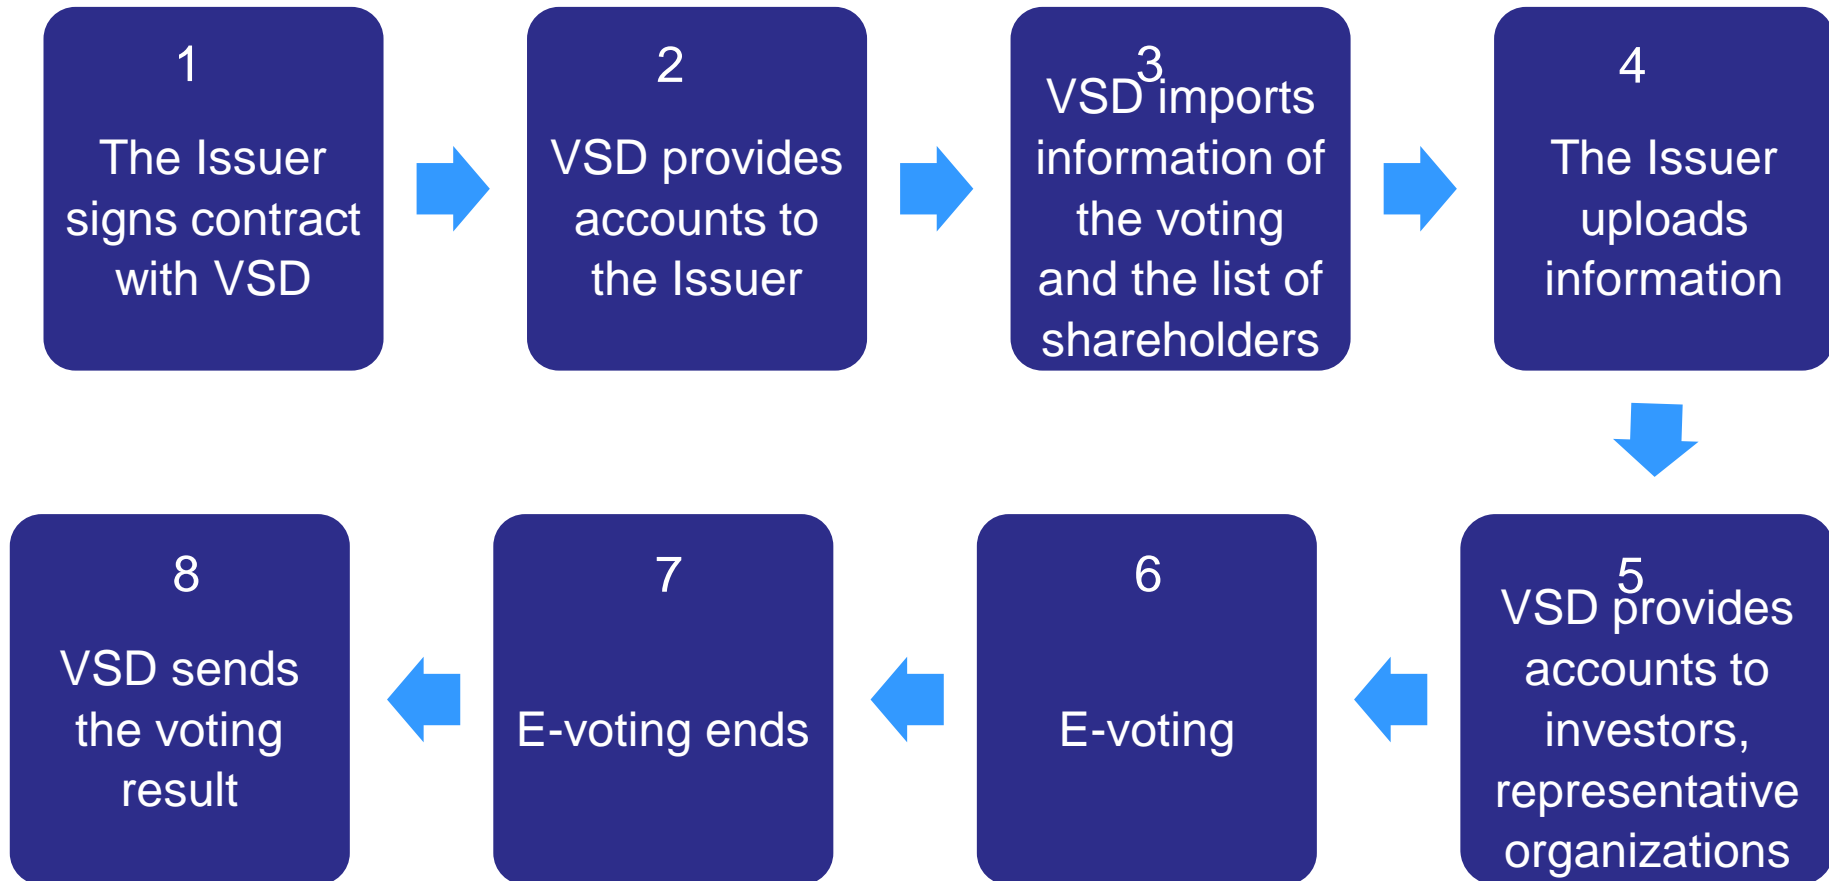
1

The Issuer signs contract with VSD

2

VSD provides accounts to the Issuer

3

VSD imports information of the voting and the list of shareholders

4

The Issuer uploads information

5

VSD provides accounts to investors, representative organizations

6

E-voting

7

E-voting ends

8

VSD sends the voting result